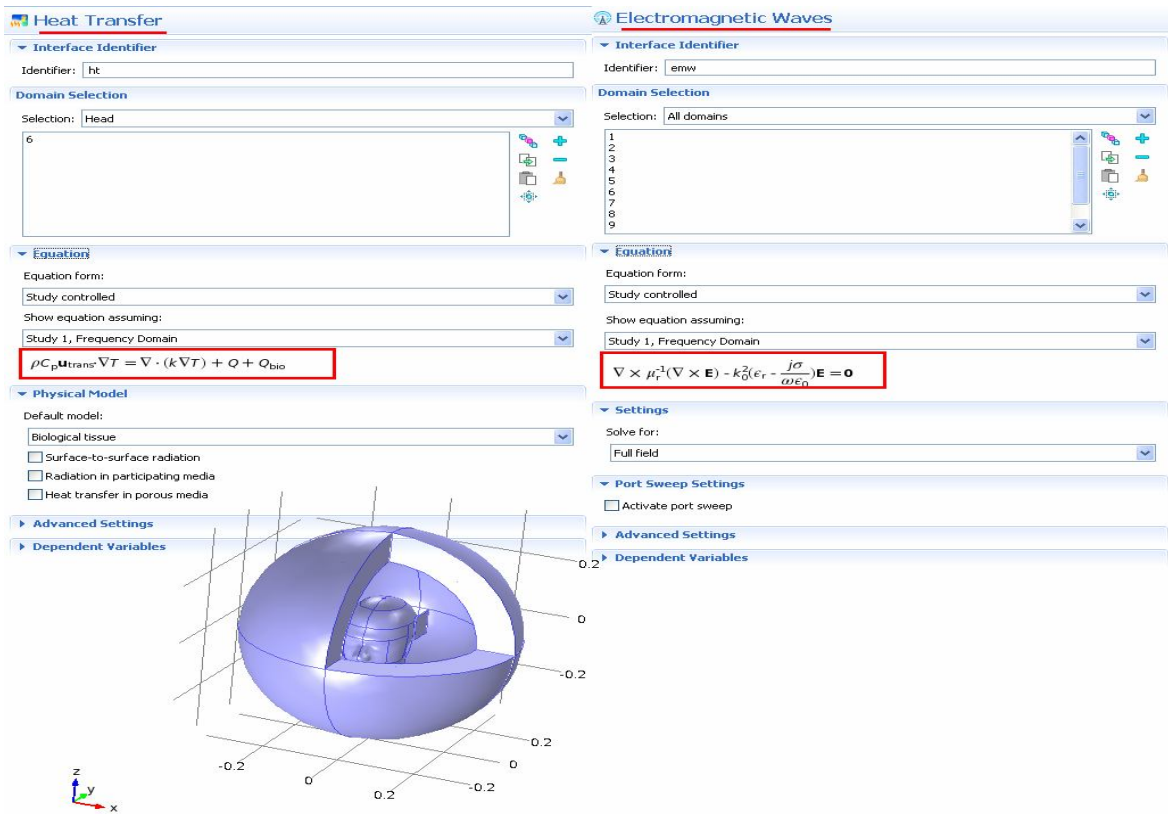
Heat Transfer

Interface Identifier

Identifier: ht

Domain Selection

Selection: Head

6

Equation

Equation form:

Study controlled

Show equation assuming:

Study 1, Frequency Domain

$\rho C_p \mathbf{u}_{trans} \cdot \nabla T = \nabla \cdot (k \nabla T) + Q + Q_{bio}$

Physical Model

Default model:

Biological tissue

Surface-to-surface radiation

Radiation in participating media

Heat transfer in porous media

Advanced Settings

Dependent Variables

0.2

0

-0.2

0.2

0

-0.2

-0.2

0

0.2

z

y

x

Electromagnetic Waves

Interface Identifier

Identifier: emw

Domain Selection

Selection: All domains

1
2
3
4
5
6
7
8
9

Equation

Equation form:

Study controlled

Show equation assuming:

Study 1, Frequency Domain

$\nabla \times \mu_r^{-1}(\nabla \times \mathbf{E}) - k_0^2(\epsilon_r - \frac{j\sigma}{\omega\epsilon_0})\mathbf{E} = \mathbf{0}$

Settings

Solve for:

Full field

Port Sweep Settings

Activate port sweep

Advanced Settings

Dependent Variables